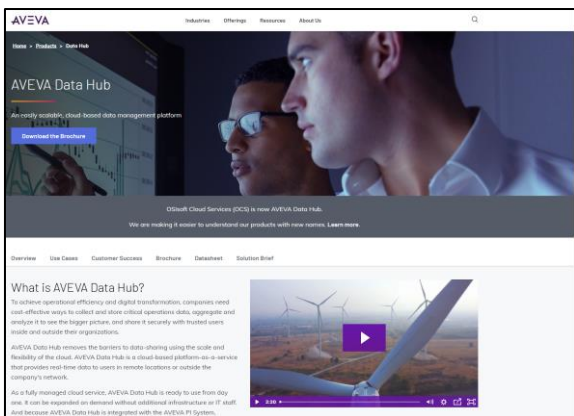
AVEVA

Industries Offerings Resources About Us

Home > Products > Data Hub

AVEVA Data Hub

An easily scalable, cloud-based data management platform

Download the Brochure

OSIsoft Cloud Services (OCS) is now AVEVA Data Hub.

We are making it easier to understand our products with new names. Learn more.

Overview Use Cases Customer Success Brochure Datasheet Solution Brief

What is AVEVA Data Hub?

To achieve operational efficiency and digital transformation, companies need cost-effective ways to collect and store critical operations data, aggregate and analyze it to see the bigger picture, and share it securely with trusted users inside and outside their organizations.

AVEVA Data Hub removes the barriers to data-sharing using the scale and flexibility of the cloud. AVEVA Data Hub is a cloud-based platform-as-a-service that provides real-time data to users in remote locations or outside the company's network.

As a fully managed cloud service, AVEVA Data Hub is ready to use from day one. It can be expanded on demand without additional infrastructure or IT staff. And because AVEVA Data Hub is integrated with the AVEVA PI System,

2:30